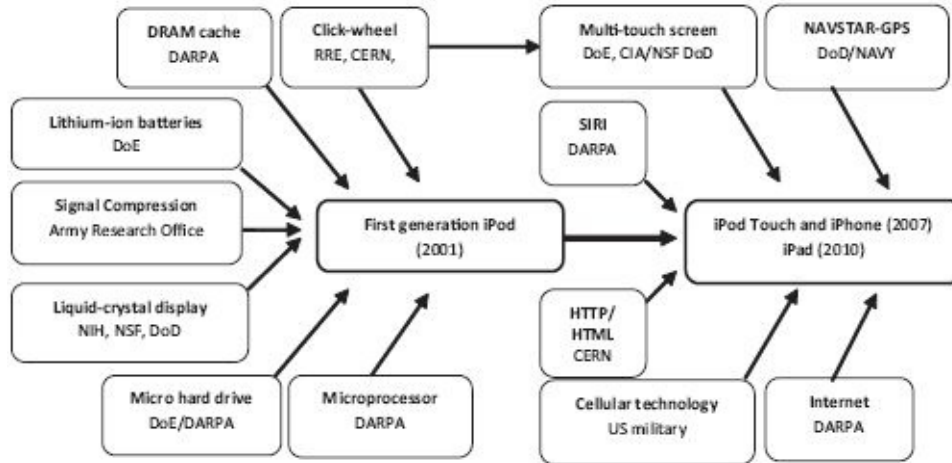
DRAM cache
DARPA

Click-wheel
RRE, CERN,

Multi-touch screen
DoE, CIA/NSF DoD

NAVSTAR-GPS
DoD/NAVY

Lithium-ion batteries
DoE

SIRI
DARPA

Signal Compression
Army Research Office

First generation iPod
(2001)

iPod Touch and iPhone (2007)
iPad (2010)

Liquid-crystal display
NIH, NSF, DoD

HTTP/
HTML
CERN

Micro hard drive
DoE/DARPA

Microprocessor
DARPA

Cellular technology
US military

Internet
DARPA